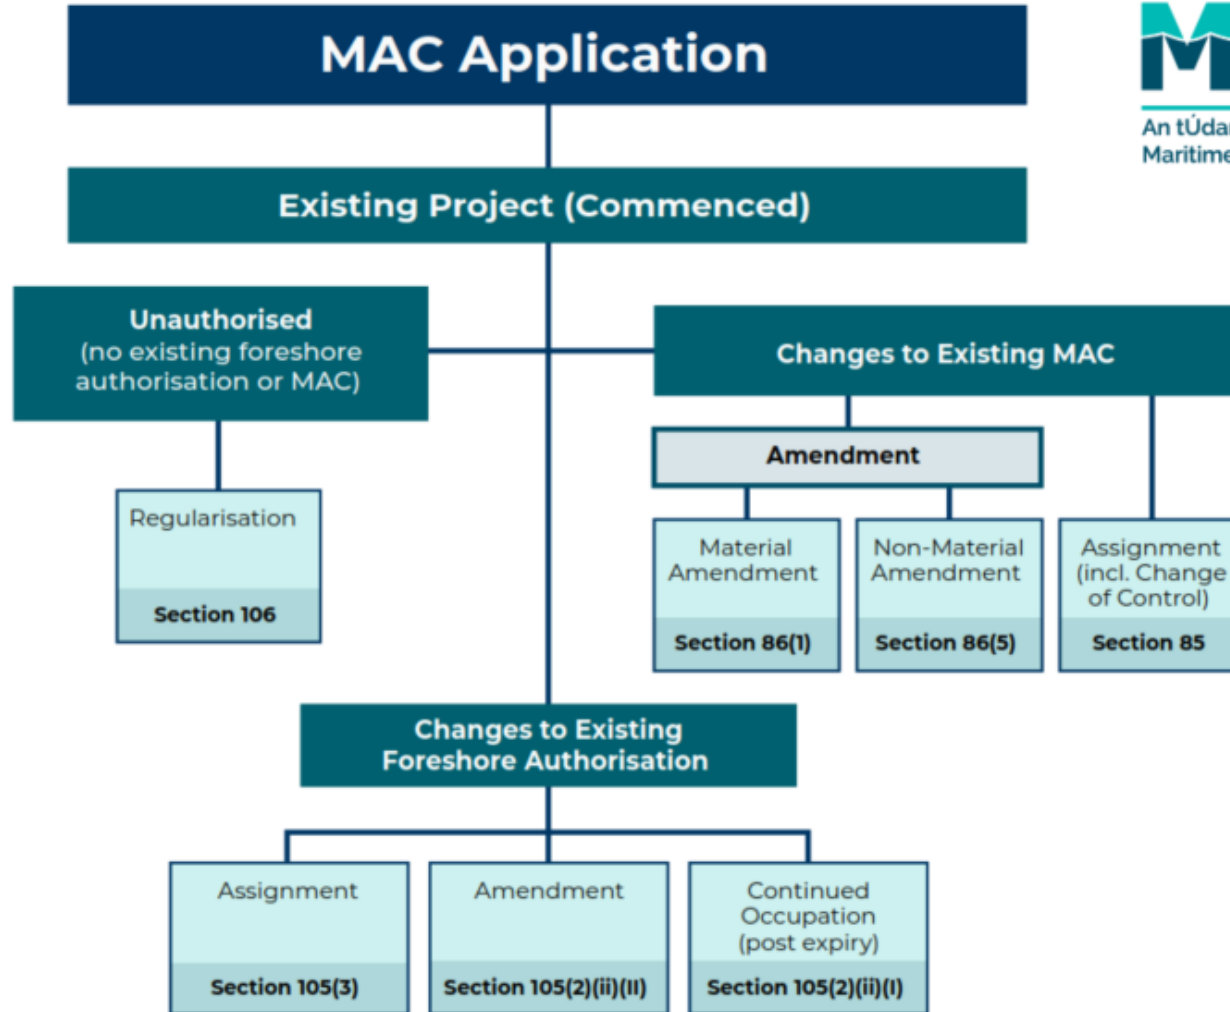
MAC Application

An tÚdar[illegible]
Maritime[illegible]

Existing Project (Commenced)

Unauthorised
(no existing foreshore authorisation or MAC)

Regularisation

Section 106

Changes to Existing MAC

Amendment

Material Amendment

Section 86(1)

Non-Material Amendment

Section 86(5)

Assignment (incl. Change of Control)

Section 85

Changes to Existing Foreshore Authorisation

Assignment

Section 105(3)

Amendment

Section 105(2)(ii)(II)

Continued Occupation (post expiry)

Section 105(2)(ii)(I)